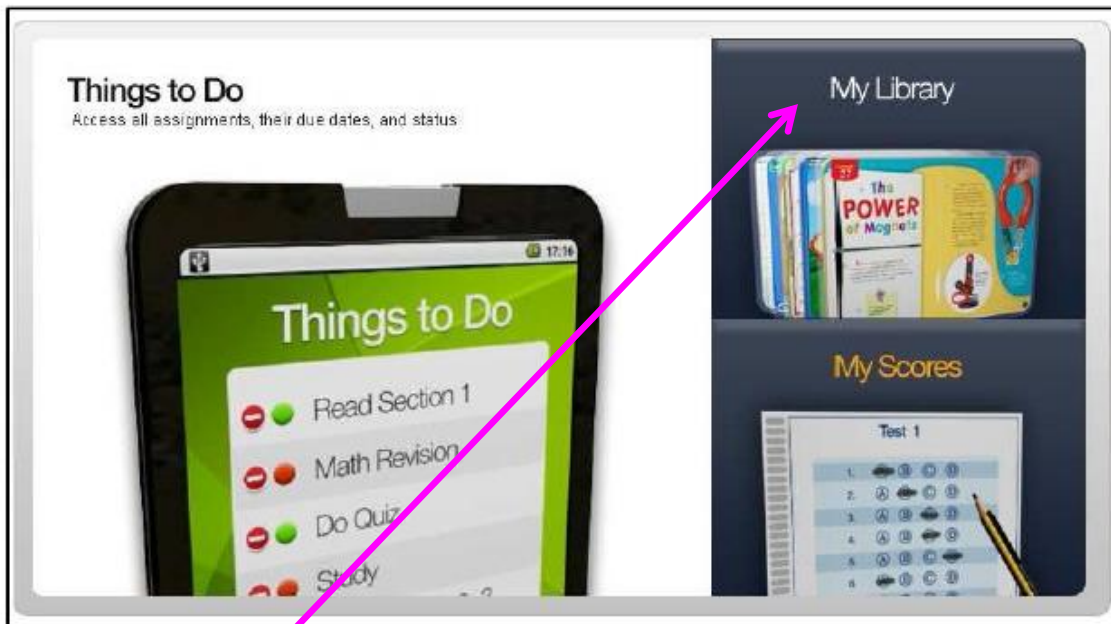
Things to Do
Access all assignments, their due dates, and status

17:16

Things to Do

Read Section 1
Math Revision
Do Quiz
Study

My Library

The POWER of Magnets

My Scores

Test 1

1. Ⓑ Ⓒ Ⓓ
2. Ⓐ Ⓒ Ⓓ
3. Ⓐ Ⓑ Ⓓ
4. Ⓐ Ⓑ Ⓓ
5. Ⓐ Ⓑ Ⓒ
6. Ⓑ Ⓒ Ⓓ